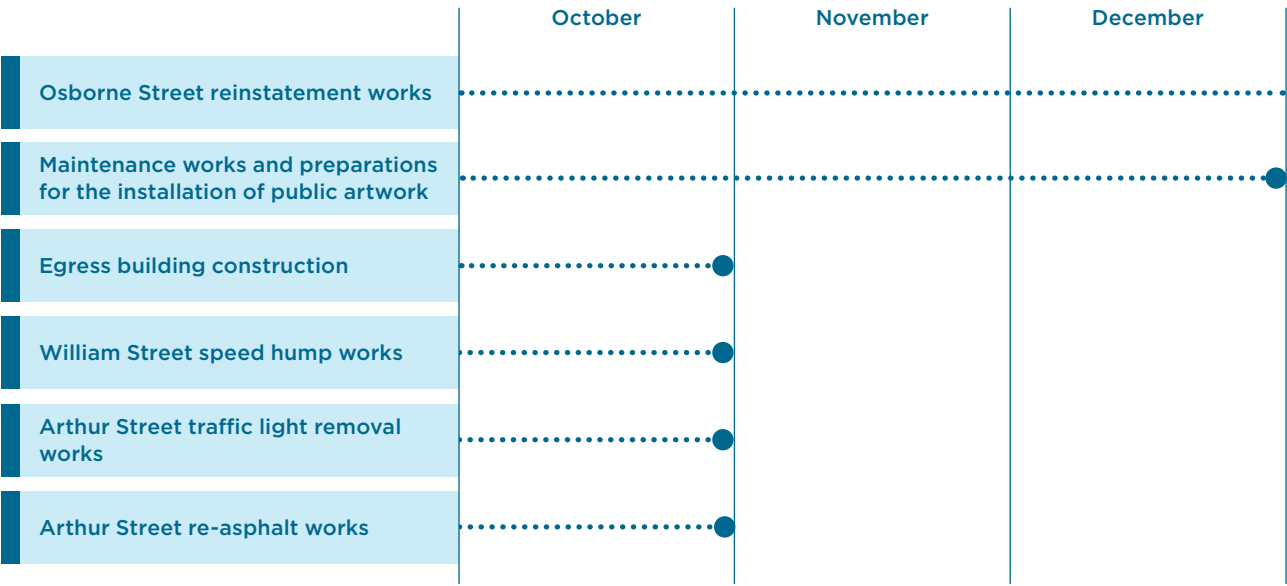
October

November

December

Osborne Street reinstatement works

Maintenance works and preparations for the installation of public artwork

Egress building construction

William Street speed hump works

Arthur Street traffic light removal works

Arthur Street re-asphalt works